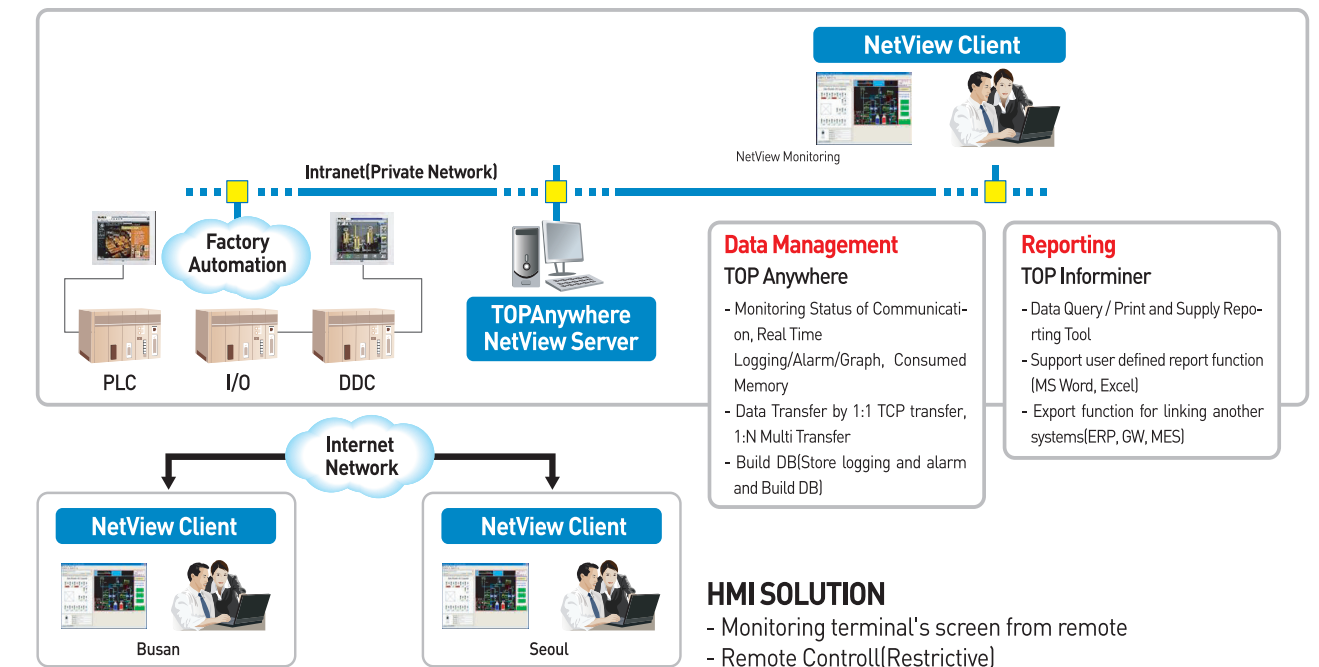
NetView Client

NetView Monitoring

Intranet(Private Network)

Factory Automation

PLC

I/O

DDC

TOPAnywhere NetView Server

Data Management
TOP Anywhere
- Monitoring Status of Communication, Real Time Logging/Alarm/Graph, Consumed Memory
- Data Transfer by 1:1 TCP transfer, 1:N Multi Transfer
- Build DB(Store logging and alarm and Build DB)

Reporting
TOP Informiner
- Data Query / Print and Supply Reporting Tool
- Support user defined report function (MS Word, Excel)
- Export function for linking another systems(ERP, GW, MES)

Internet Network

NetView Client

Busan

NetView Client

Seoul

HMI SOLUTION
- Monitoring terminal's screen from remote
- Remote Controll(Restrictive)